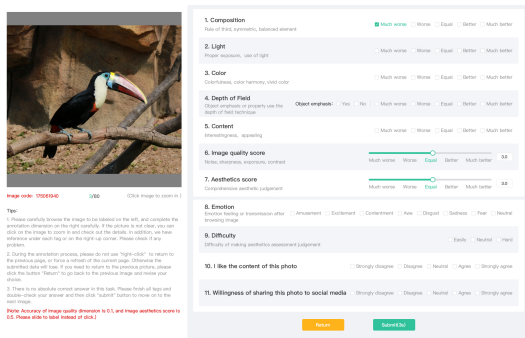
Image code: 170261040

3/80

(Click image to zoom in)

Tips:

1. Please carefully browse the image to be labeled on the left, and complete the annotation dimension on the right carefully. If the picture is not clear, you can click on the image to zoom in and check out the details. In addition, we have reference under each tag on the right-up corner. Please check if any problem.

2. During the annotation process, please do not use "right-click" to return to the previous page, or force a refresh of the current page. Otherwise the submitted data will lose. If you need to return to the previous picture, please click the button "Return" to go back to the previous image and revise your choice.

3. There is no absolute correct answer in this task. Please finish all tags and double-check your answer and then click "submit" button to move on to the next image.

(Note: Accuracy of image quality dimension is 0.1, and image aesthetics score is 0.5. Please slide to label instead of click.)

1. Composition
Rule of third, symmetric, balanced element
Much worse | Worse | Equal | Better | Much better

2. Light
Proper exposure, use of light
Much worse | Worse | Equal | Better | Much better

3. Color
Colorfulness, color harmony, vivid color
Much worse | Worse | Equal | Better | Much better

4. Depth of Field
Object emphasis or properly use the depth of field technique
Object emphasis: Yes | No | Much worse | Worse | Equal | Better | Much better

5. Content
Interestingness, appealing
Much worse | Worse | Equal | Better | Much better

6. Image quality score
Noise, sharpness, exposure, contrast
Much worse | Worse | Equal | Better | Much better
3.0

7. Aesthetics score
Comprehensive aesthetic judgement
Much worse | Worse | Equal | Better | Much better
3.0

8. Emotion
Emotion feeling or transmission after browsing image
Amusement | Excitement | Contentment | Awe | Disgust | Sadness | Fear | Neutral

9. Difficulty
Difficulty of making aesthetics assessment judgement
Easily | Neutral | Hard

10. I like the content of this photo
Strongly disagree | Disagree | Neutral | Agree | Strongly agree

11. Willingness of sharing this photo to social media
Strongly disagree | Disagree | Neutral | Agree | Strongly agree

Return

Submit(3s)